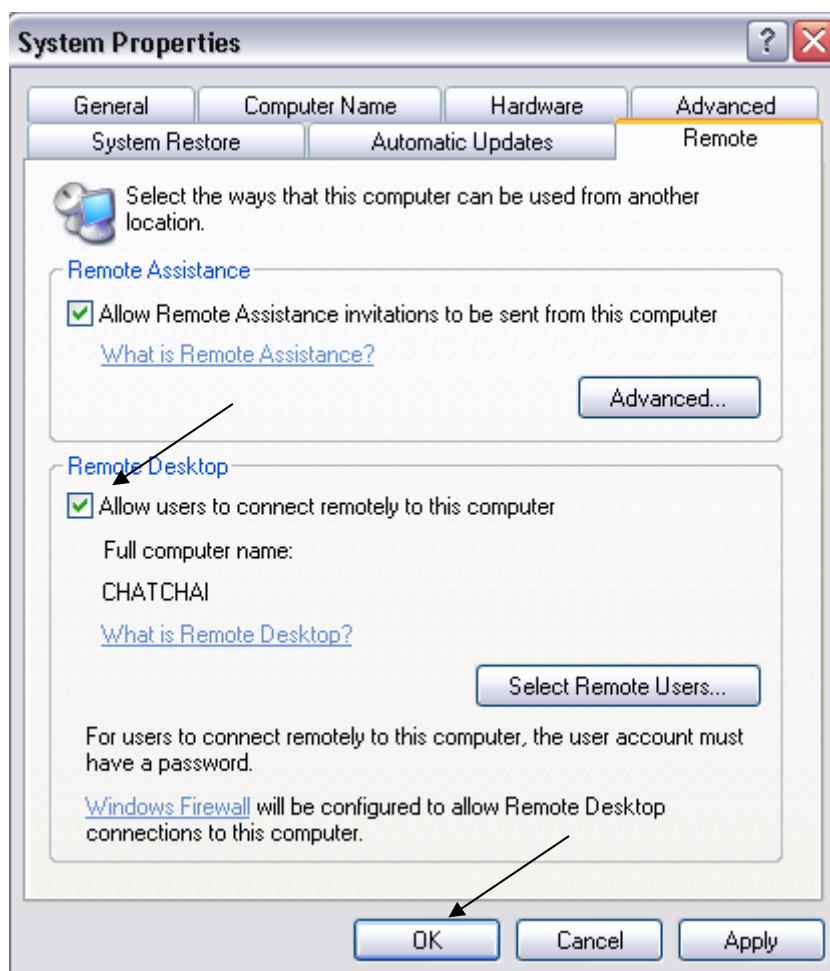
System Properties

?

General | Computer Name | Hardware | Advanced
System Restore | Automatic Updates | Remote

Select the ways that this computer can be used from another location.

Remote Assistance

Allow Remote Assistance invitations to be sent from this computer

What is Remote Assistance?

Advanced...

Remote Desktop

Allow users to connect remotely to this computer

Full computer name:

CHATCHAI

What is Remote Desktop?

Select Remote Users...

For users to connect remotely to this computer, the user account must have a password.

Windows Firewall will be configured to allow Remote Desktop connections to this computer.

OK | Cancel | Apply